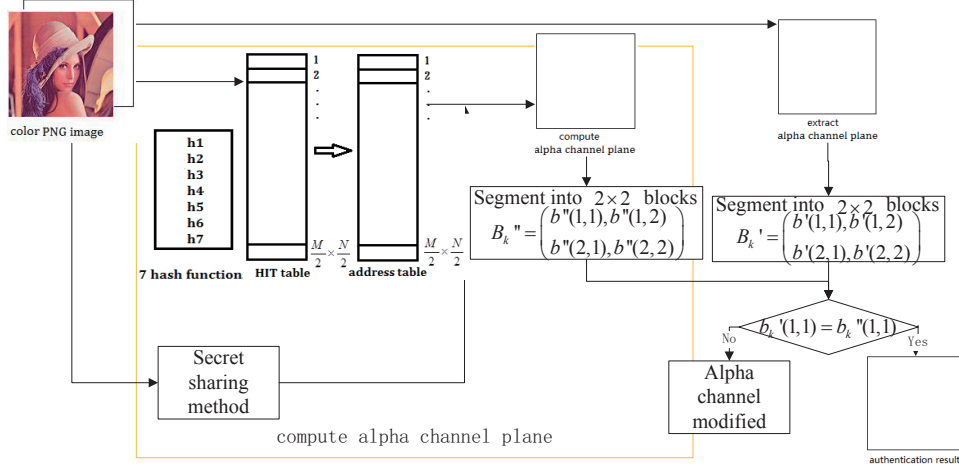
color PNG image

h1
h2
h3
h4
h5
h6
h7

7 hash function

1
2
.
.
.
$\frac{M}{2}\times\frac{N}{2}$

HIT table

1
2
.
.
.
$\frac{M}{2}\times\frac{N}{2}$

address table

compute
alpha channel plane

extract
alpha channel plane

Segment into $2\times2$ blocks
$B_k" = \begin{pmatrix} b"(1,1), b"(1,2) \\ b"(2,1), b"(2,2) \end{pmatrix}$

Segment into $2\times2$ blocks
$B_k' = \begin{pmatrix} b'(1,1), b'(1,2) \\ b'(2,1), b'(2,2) \end{pmatrix}$

$b_k'(1,1) = b_k"(1,1)$

No

Yes

Secret sharing method

Alpha channel modified

authentication result

compute alpha channel plane